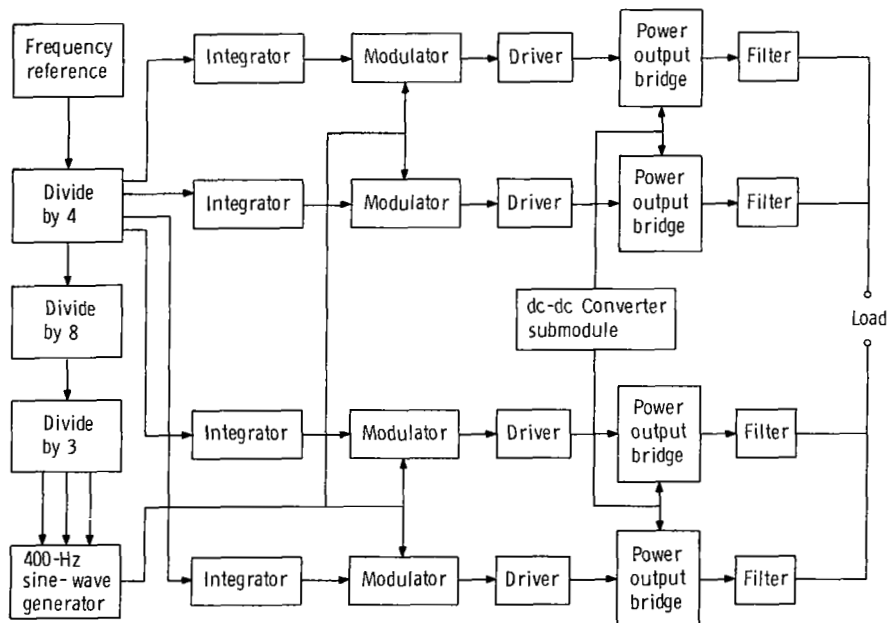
Frequency reference

Divide by 4

Divide by 8

Divide by 3

400-Hz sine-wave generator

Integrator

Integrator

Integrator

Integrator

Modulator

Modulator

Modulator

Modulator

Driver

Driver

Driver

Driver

Power output bridge

Power output bridge

Power output bridge

Power output bridge

Filter

Filter

Filter

Filter

dc-dc Converter submodule

Load